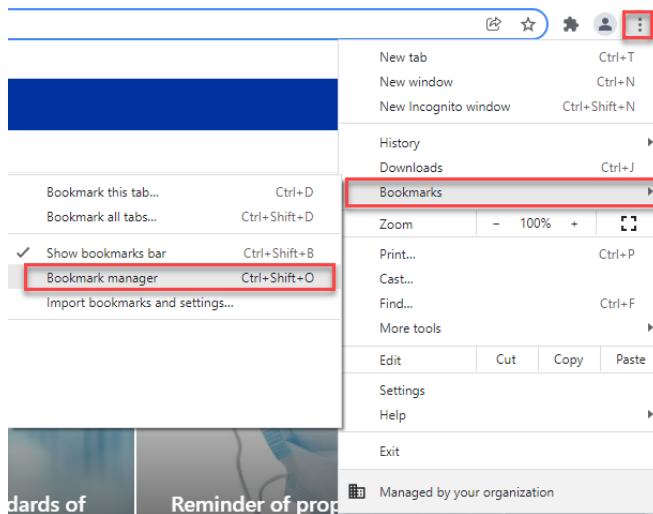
New tab Ctrl+T
New window Ctrl+N
New Incognito window Ctrl+Shift+N

History
Downloads Ctrl+J
Bookmarks

Zoom – 100% +

Print... Ctrl+P
Cast...
Find... Ctrl+F
More tools

Edit Cut Copy Paste

Settings
Help

Exit

Managed by your organization

Bookmark this tab... Ctrl+D
Bookmark all tabs... Ctrl+Shift+D

Show bookmarks bar Ctrl+Shift+B
Bookmark manager Ctrl+Shift+O
Import bookmarks and settings...

dards of
Reminder of prop